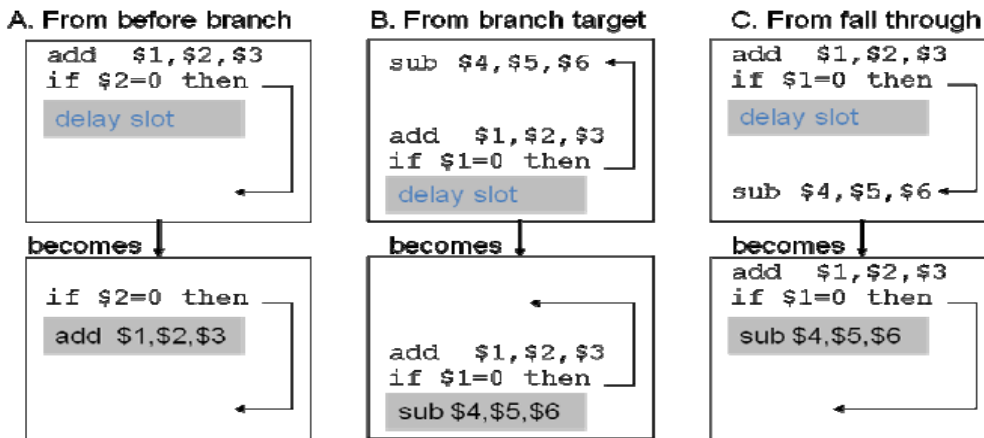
A. From before branch

add $1,$2,$3
if $2=0 then

delay slot

becomes

if $2=0 then

add $1,$2,$3

B. From branch target

sub $4,$5,$6

add $1,$2,$3
if $1=0 then

delay slot

becomes

add $1,$2,$3
if $1=0 then

sub $4,$5,$6

C. From fall through

add $1,$2,$3
if $1=0 then

delay slot

sub $4,$5,$6

becomes

add $1,$2,$3
if $1=0 then

sub $4,$5,$6